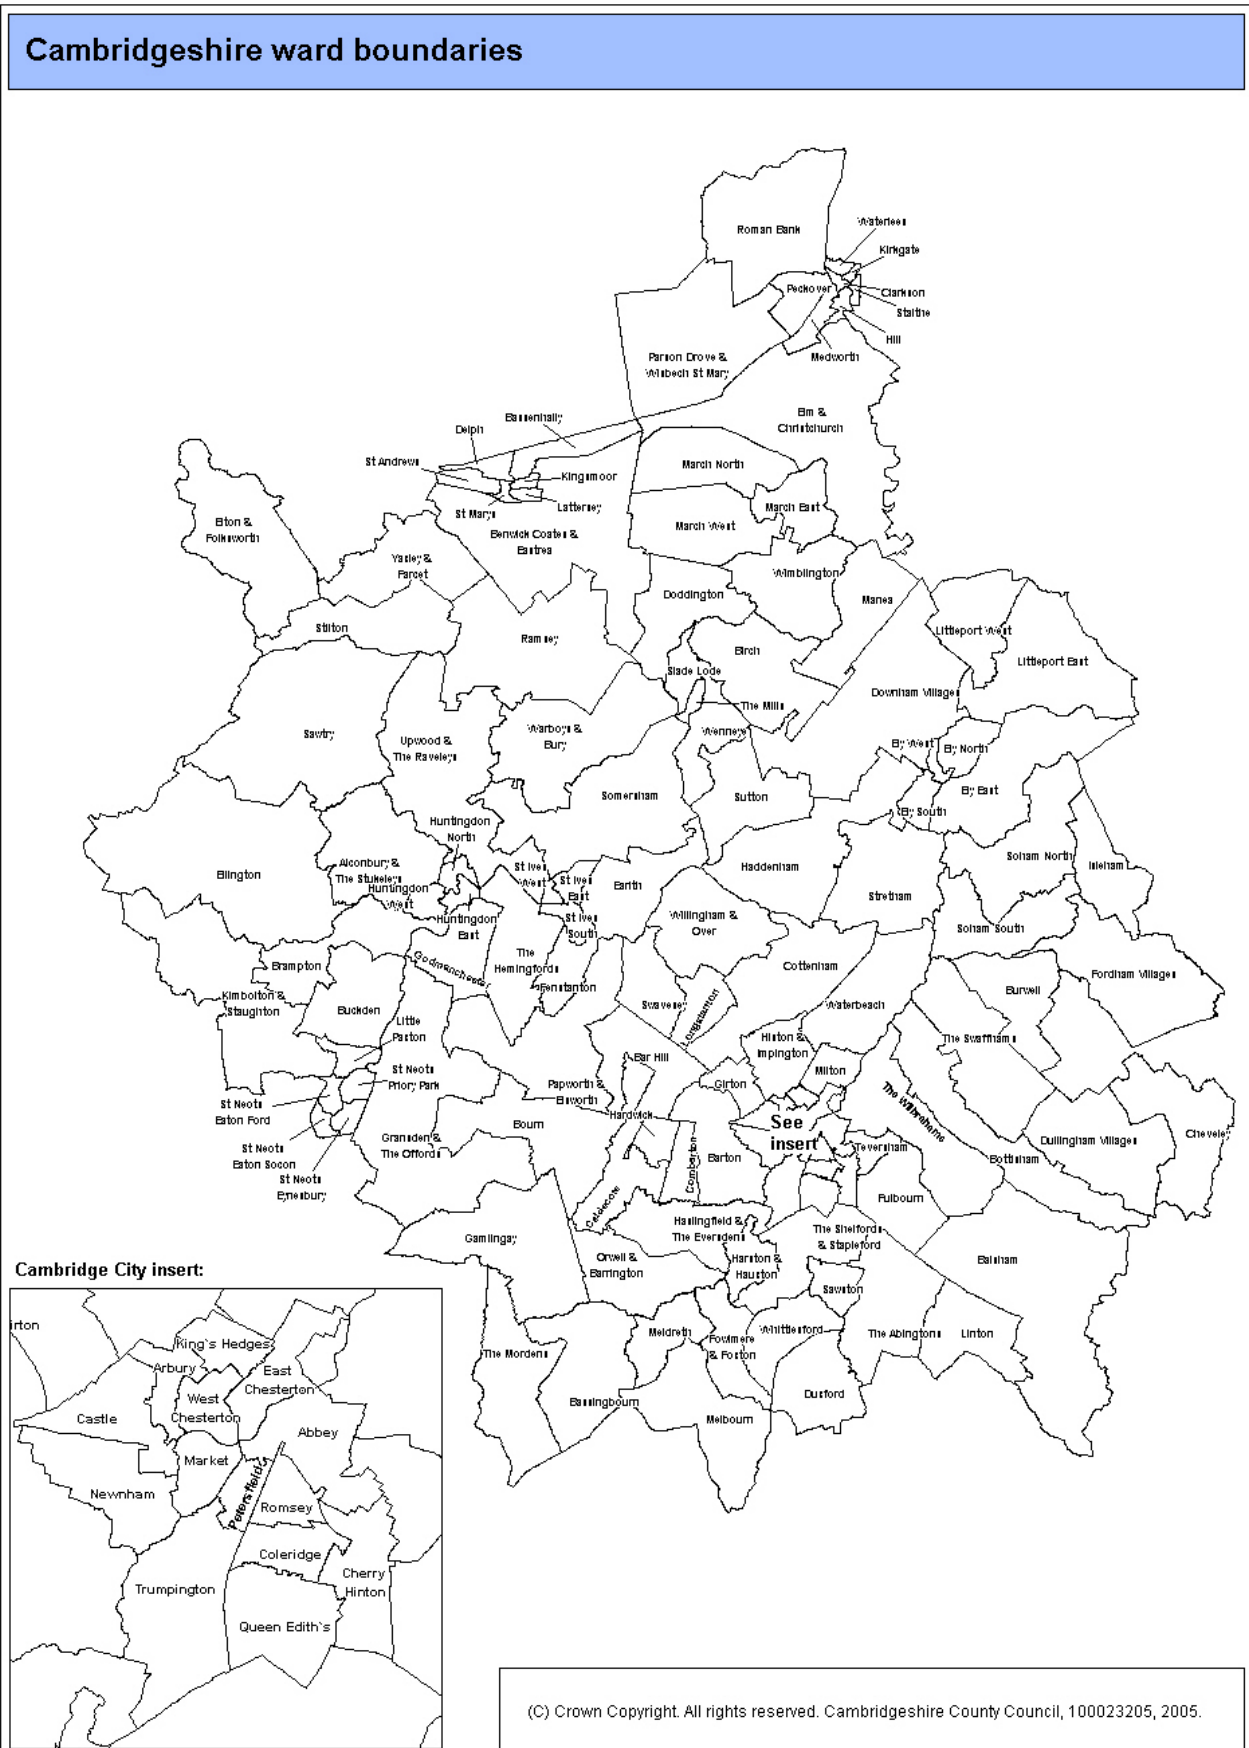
Cambridgeshire ward boundaries

Roman Bank
Waterlees
Kirkgate
Peckover
Clarkson
Staithe
Hill
Medworth
Parson Drove & Wisbech St Mary
Elm & Christchurch
Benwick Coates & Eastrea
Delph
St Andrews
Kingsmoor
Lattersey
St Marys
Elton & Folksworth
Yaxley & Farcet
March North
March East
March West
Wimblington
Doddington
Manea
Stilton
Ramsey
Birch
Slade Lode
The Mills
Littleport West
Littleport East
Downham Villages
Sawtry
Upwood & The Raveleys
Warboys & Bury
Wenney
Ely West
Ely North
Ely East
Ely South
Somersham
Sutton
Huntingdon North
Alconbury & The Stukeleys
Huntingdon West
St Ives West
St Ives East
St Ives South
Earith
Haddenham
Soham North
Isleham
Stretham
Soham South
Ellington
Huntingdon East
Willingham & Over
Brampton
Godmanchester
The Hemingfords
Fenstanton
Cottenham
Fordham Villages
Burwell
Kimbolton & Staughton
Buckden
Little Paxton
Swavesey
Longstanton
Waterbeach
The Swaffhams
Histon & Impington
Bar Hill
Milton
St Neots Priory Park
Papworth & Elsworth
Girton
The Wilbrahams
St Neots Eaton Ford
Hardwick
See insert
Cheveley
Dullingham Villages
Bourn
Gransden & The Offords
Comberton
Barton
Teversham
Bottisham
St Neots Eaton Socon
St Neots Eynesbury
Caldecote
Fulbourn
Hardingfield & The Eversdens
The Shelfords & Stapleford
Gamlingay
Balsham
Orwell & Barrington
Harston & Hauxton
Sawston
Cambridge City insert:
Girton
King's Hedges
Arbury
East Chesterton
West Chesterton
Castle
Abbey
Market
Newnham
Petersfield
Romsey
Coleridge
Cherry Hinton
Trumpington
Queen Edith's
The Mordens
Meldreth
Fowlmere & Foxton
Whittlesford
The Abingtons
Linton
Bassingbourn
Duxford
Melbourn

(C) Crown Copyright. All rights reserved. Cambridgeshire County Council, 100023205, 2005.